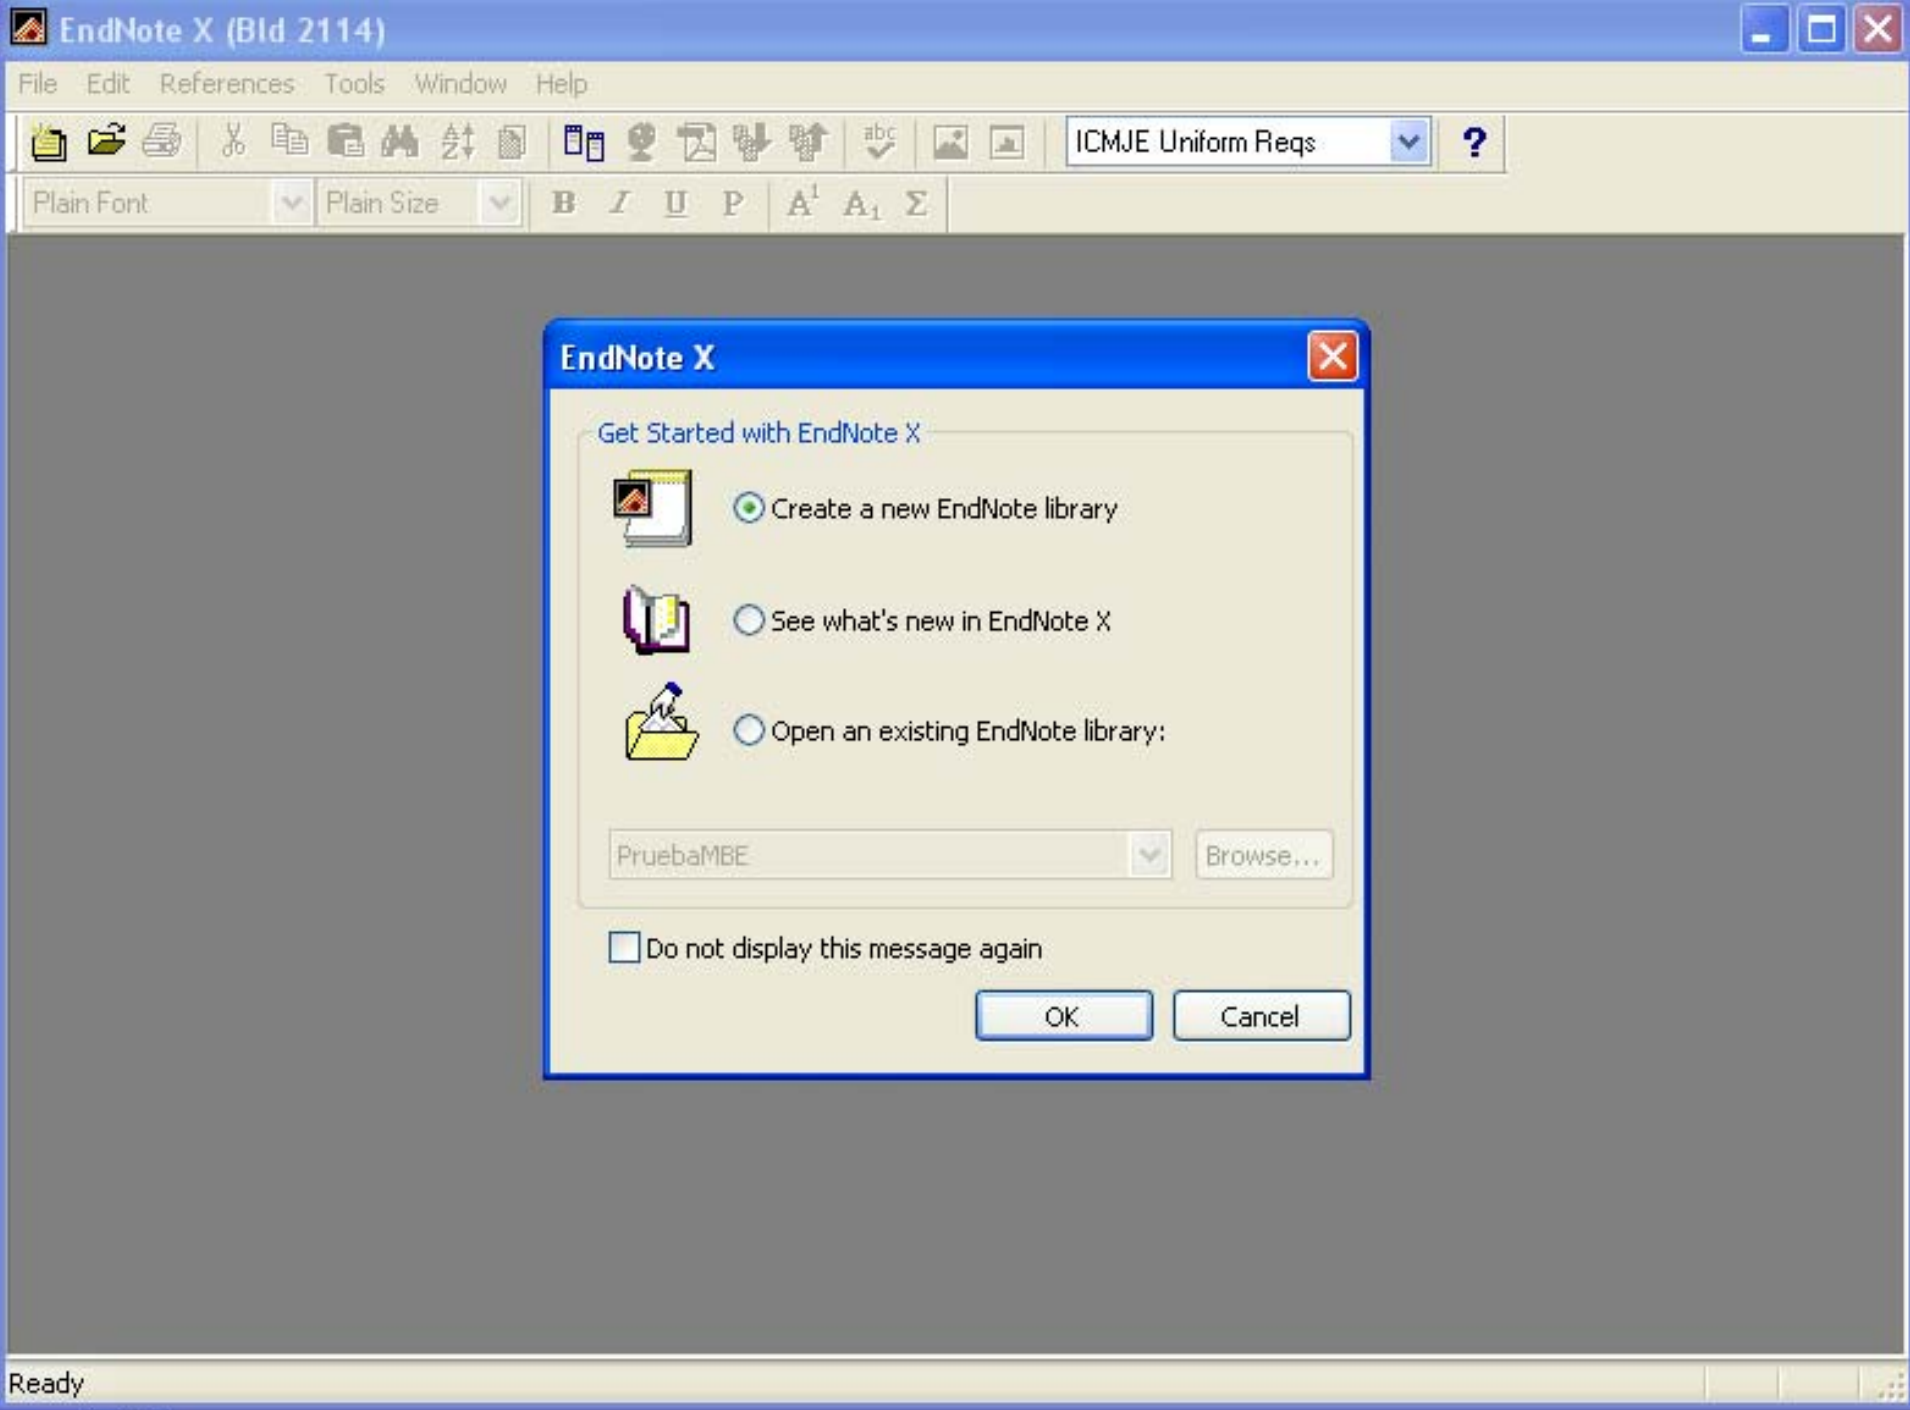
EndNote X (Bld 2114)

File Edit References Tools Window Help

ICMJE Uniform Reqs

?

Plain Font Plain Size B I U P $A^1$ $A_1$ Σ

EndNote X

Get Started with EndNote X

Create a new EndNote library

See what's new in EndNote X

Open an existing EndNote library:

PruebaMBE

Browse...

Do not display this message again

OK

Cancel

Ready